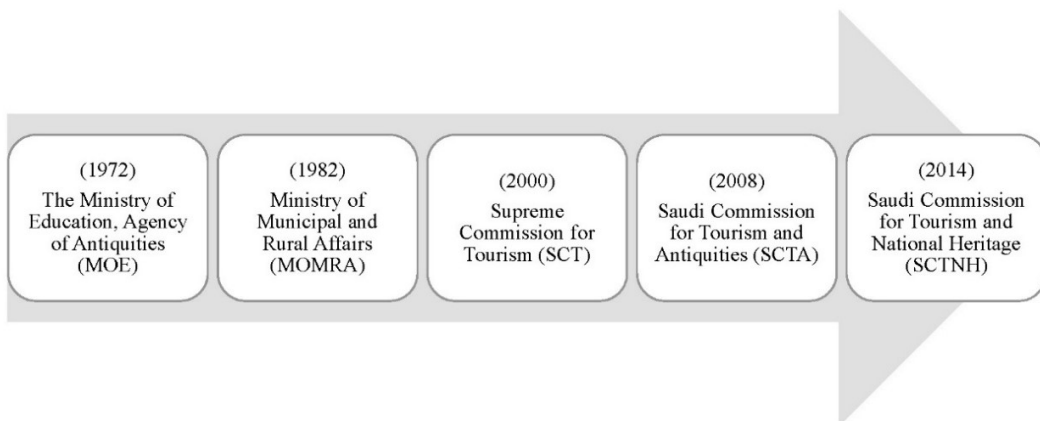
(1972)
The Ministry of Education, Agency of Antiquities (MOE)

(1982)
Ministry of Municipal and Rural Affairs (MOMRA)

(2000)
Supreme Commission for Tourism (SCT)

(2008)
Saudi Commission for Tourism and Antiquities (SCTA)

(2014)
Saudi Commission for Tourism and National Heritage (SCTNH)